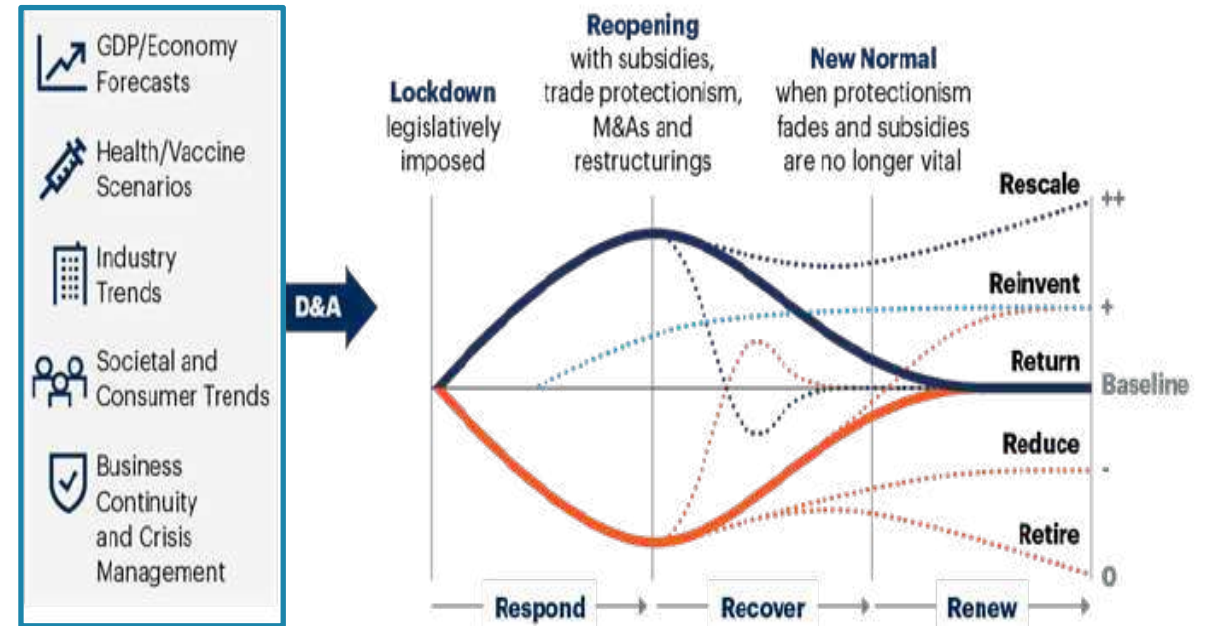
GDP/Economy Forecasts

Health/Vaccine Scenarios

Industry Trends

Societal and Consumer Trends

Business Continuity and Crisis Management

D&A

Lockdown legislatively imposed

Reopening with subsidies, trade protectionism, M&As and restructurings

New Normal when protectionism fades and subsidies are no longer vital

Rescale

++

Reinvent

+

Return

Baseline

Reduce

-

Retire

0

Respond

Recover

Renew